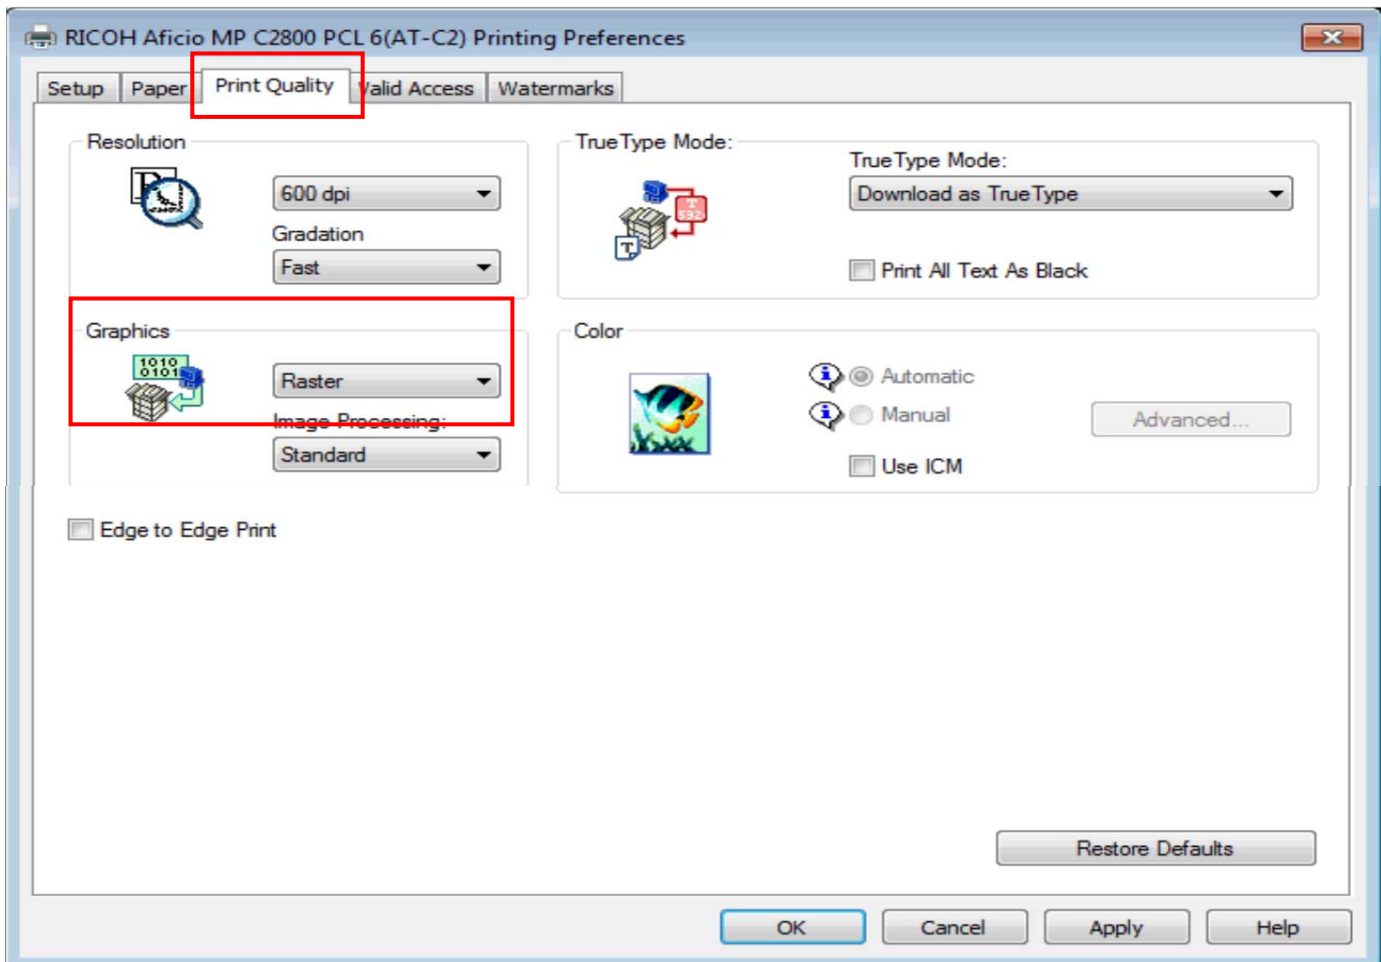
RICOH Aficio MP C2800 PCL 6(AT-C2) Printing Preferences

Setup | Paper | Print Quality | Valid Access | Watermarks

Resolution

600 dpi

Gradation

Fast

Graphics

1010
0101

Raster

Image Processing:

Standard

TrueType Mode:

TrueType Mode:

Download as TrueType

Print All Text As Black

Color

Automatic

Manual

Advanced...

Use ICM

Edge to Edge Print

Restore Defaults

OK | Cancel | Apply | Help